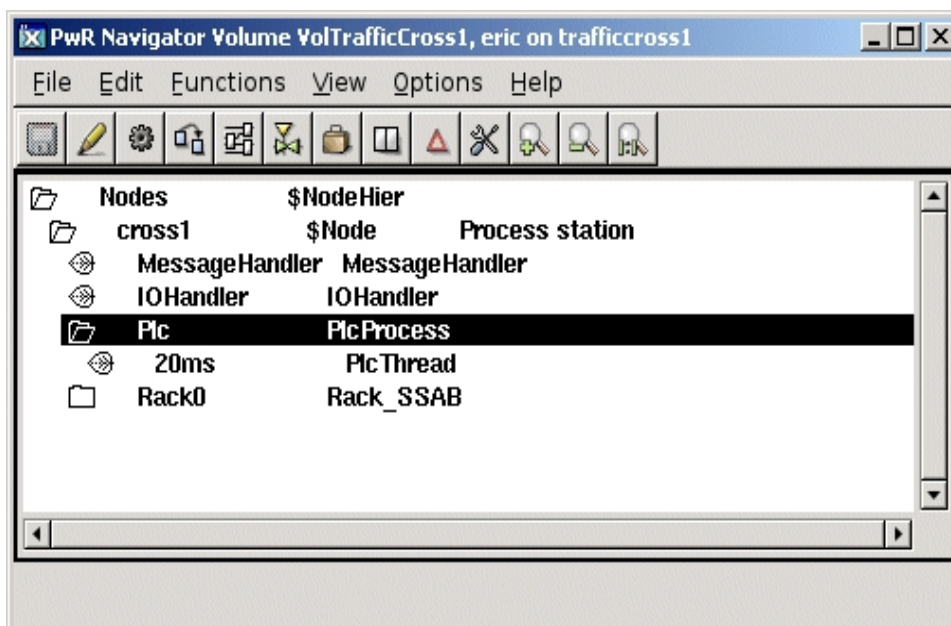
PwR Navigator Volume VolTrafficCross1, eric on trafficcross1

File Edit Functions View Options Help

Nodes $NodeHier
cross1 $Node Process station
MessageHandler MessageHandler
IOHandler IOHandler
Plc PlcProcess
20ms PlcThread
Rack0 Rack_SSAB